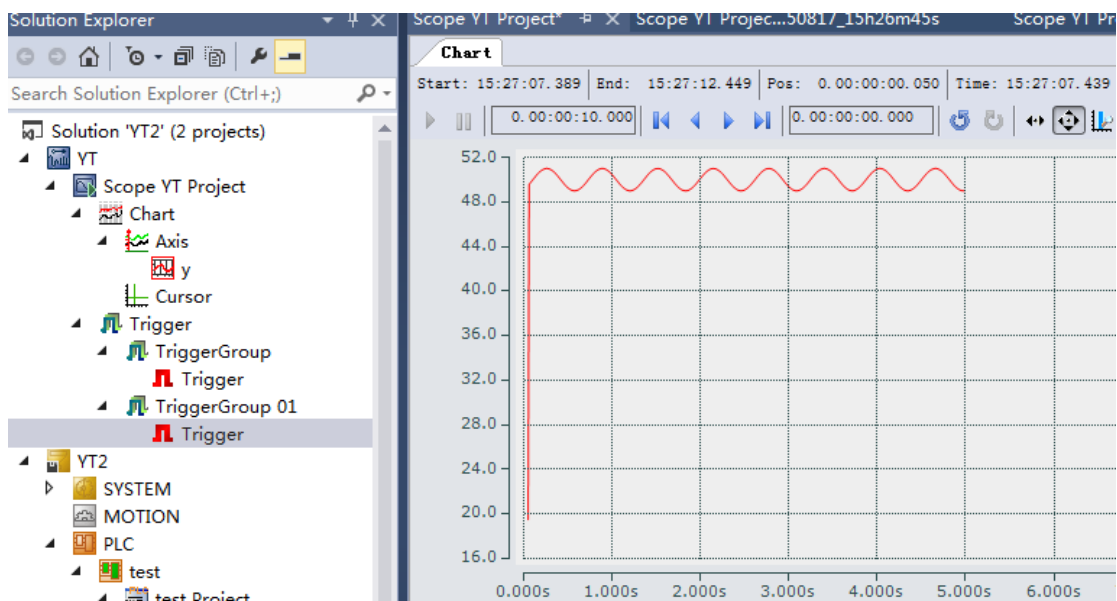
Solution Explorer

Search Solution Explorer (Ctrl+;)

Solution 'YT2' (2 projects)
YT
Scope YT Project
Chart
Axis
y
Cursor
Trigger
TriggerGroup
Trigger
TriggerGroup 01
Trigger
YT2
SYSTEM
MOTION
PLC
test
test Project

Scope YT Project* Scope YT Projec...50817_15h26m45s Scope YT Pr

Chart

Start: 15:27:07.389 End: 15:27:12.449 Pos: 0.00:00:00.050 Time: 15:27:07.439

0.00:00:10.000 0.00:00:00.000

52.0
48.0
44.0
40.0
36.0
32.0
28.0
24.0
20.0
16.0

0.000s 1.000s 2.000s 3.000s 4.000s 5.000s 6.000s